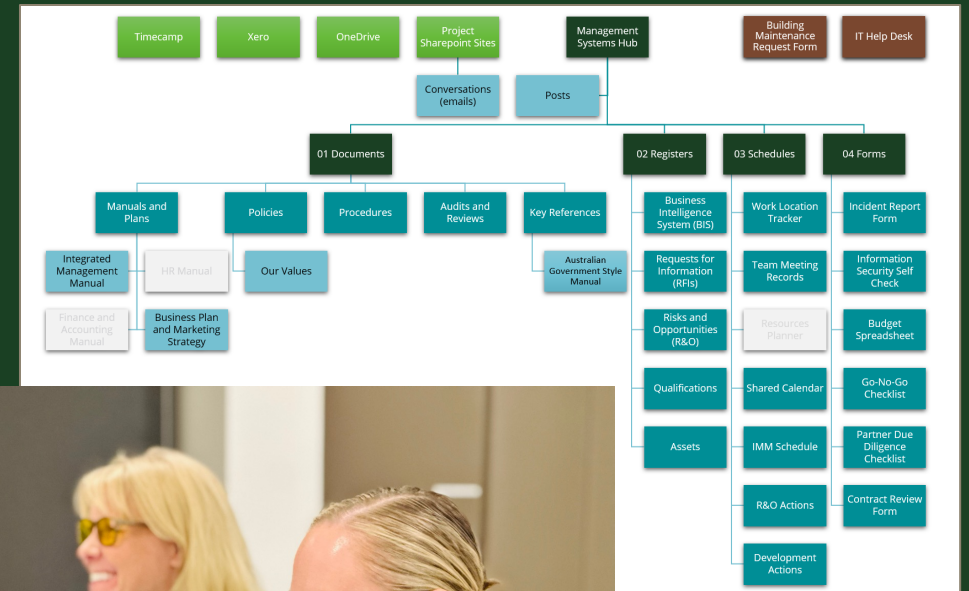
Timecamp

Xero

OneDrive

Project Sharepoint Sites

Management Systems Hub

Building Maintenance Request Form

IT Help Desk

Conversations (emails)

Posts

01 Documents

02 Registers

03 Schedules

04 Forms

Manuals and Plans

Policies

Procedures

Audits and Reviews

Key References

Integrated Management Manual

HR Manual

Our Values

Australian Government Style Manual

Finance and Accounting Manual

Business Plan and Marketing Strategy

Business Intelligence System (BIS)

Requests for Information (RFIs)

Risks and Opportunities (R&O)

Qualifications

Assets

Work Location Tracker

Team Meeting Records

Resources Planner

Shared Calendar

IMM Schedule

R&O Actions

Development Actions

Incident Report Form

Information Security Self Check

Budget Spreadsheet

Go-No-Go Checklist

Partner Due Diligence Checklist

Contract Review Form